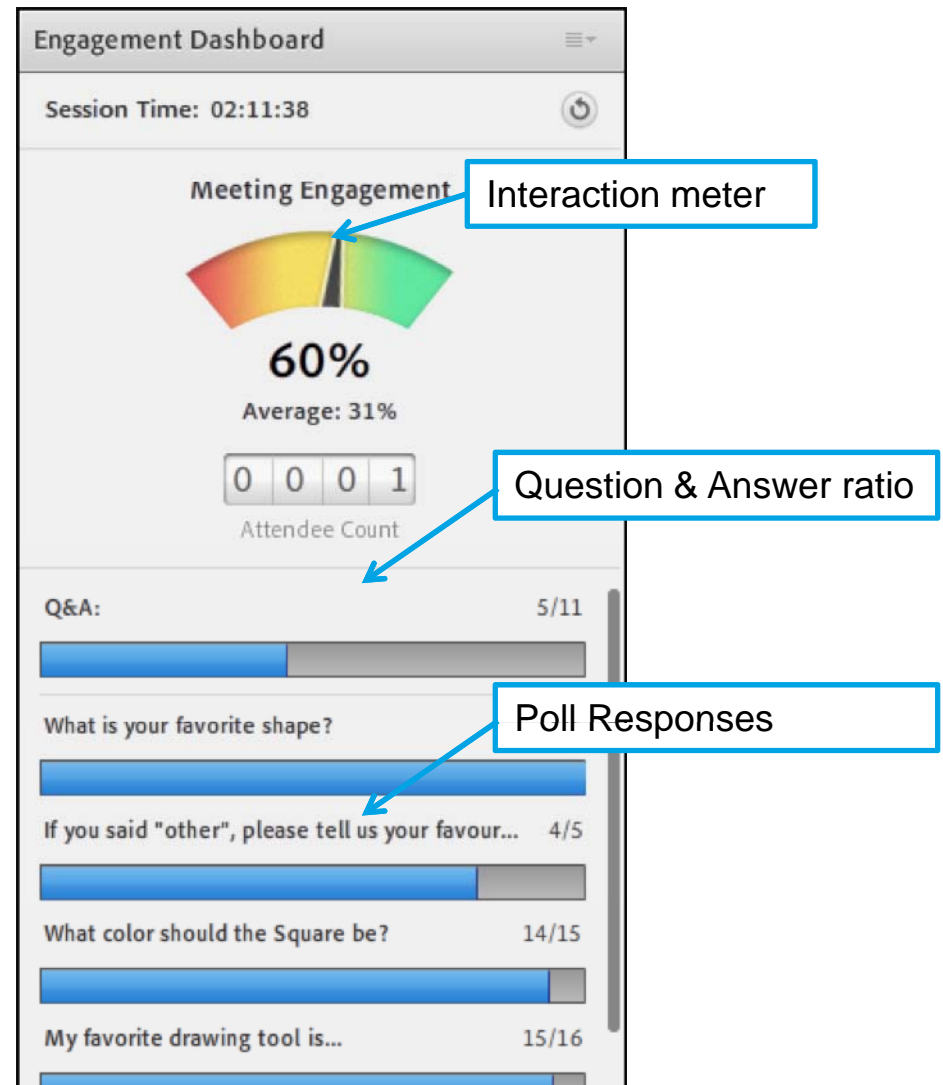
Engagement Dashboard

Session Time: 02:11:38

Meeting Engagement

Interaction meter

60%

Average: 31%

0 0 0 1

Attendee Count

Question & Answer ratio

Q&A: 5/11

What is your favorite shape?

Poll Responses

If you said "other", please tell us your favour... 4/5

What color should the Square be? 14/15

My favorite drawing tool is... 15/16